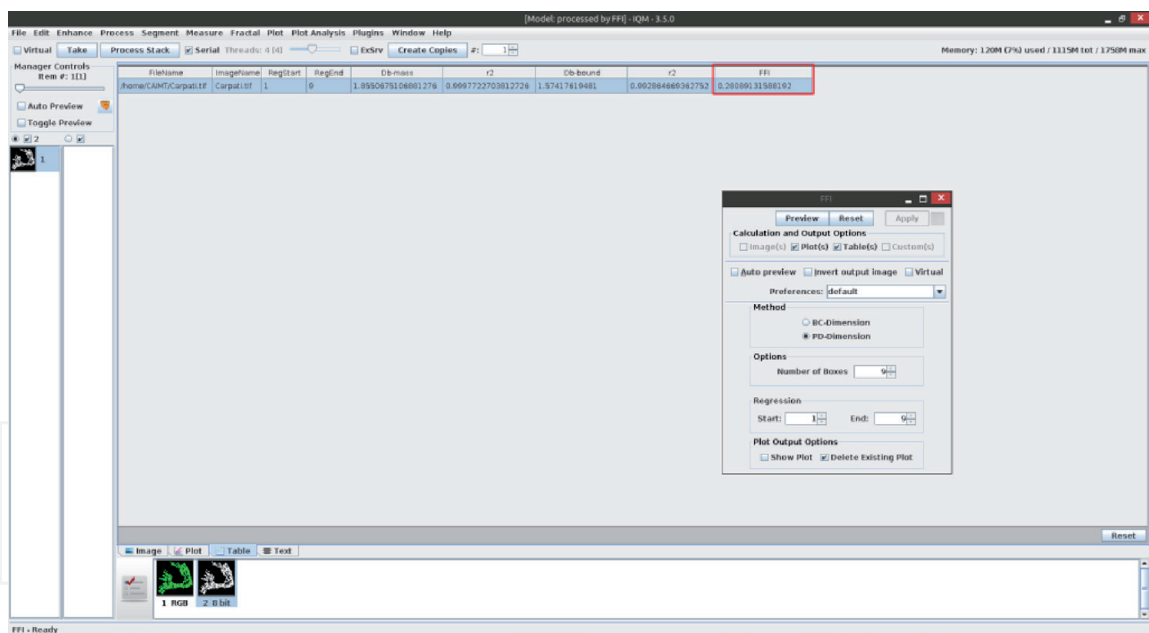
[Model: processed by FFI] - IQM - 3.5.0

File Edit Enhance Process Segment Measure Fractal Plot Plot Analysis Plugins Window Help

Virtual Take Process Stack Serial Threads: 4 [4] ExSrv Create Copies #: 1

Memory: 120M (7%) used / 1115M tot / 1758M max

Manager Controls
Item #: 1[1]

Auto Preview
Toggle Preview

2

1

| FileName | ImageName | RegStart | RegEnd | Db-mass | r2 | Db-bound | r2 | FFI |
|---|---|---|---|---|---|---|---|---|
| /home/CAIMT/Carpati.tif | Carpati.tif | 1 | 9 | 1.8550675106881276 | 0.9997722703812726 | 1.57417619481 | 0.992864869362752 | 0.280891315881 92 |

FFI

Preview Reset Apply

Calculation and Output Options
Image(s) Plot(s) Table(s) Custom(s)

Auto preview Invert output image Virtual

Preferences: default

Method
BC-Dimension
PD-Dimension

Options
Number of Boxes 9

Regression
Start: 1 End: 9

Plot Output Options
Show Plot Delete Existing Plot

Reset

Image Plot Table Text

1 RGB 2 8 bit

FFI - Ready